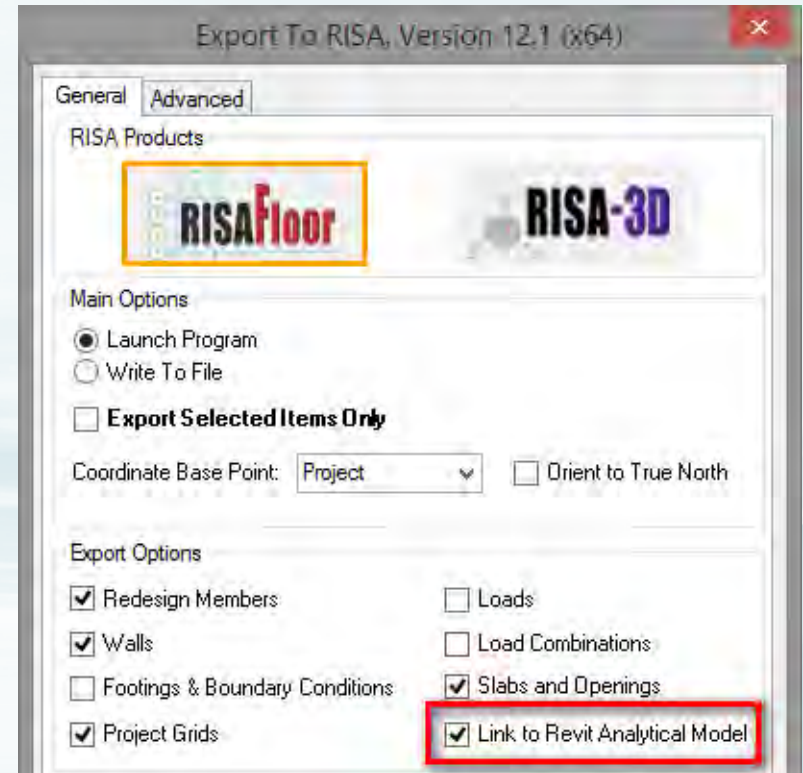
Export To RISA, Version 12.1 (x64)

General
Advanced

RISA Products

RISAFloor
RISA-3D

Main Options
Launch Program
Write To File
Export Selected Items Only
Coordinate Base Point: Project
Orient to True North

Export Options
Redesign Members
Walls
Footings & Boundary Conditions
Project Grids
Loads
Load Combinations
Slabs and Openings
Link to Revit Analytical Model